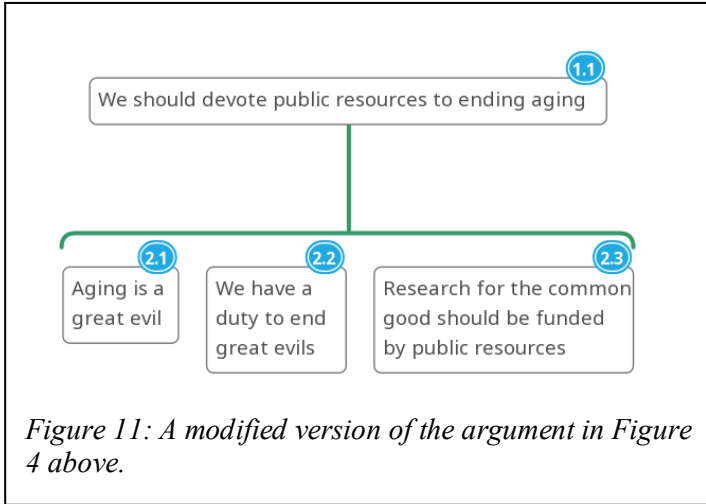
1.1
We should devote public resources to ending aging

2.1
Aging is a great evil

2.2
We have a duty to end great evils

2.3
Research for the common good should be funded by public resources

Figure 11: A modified version of the argument in Figure 4 above.